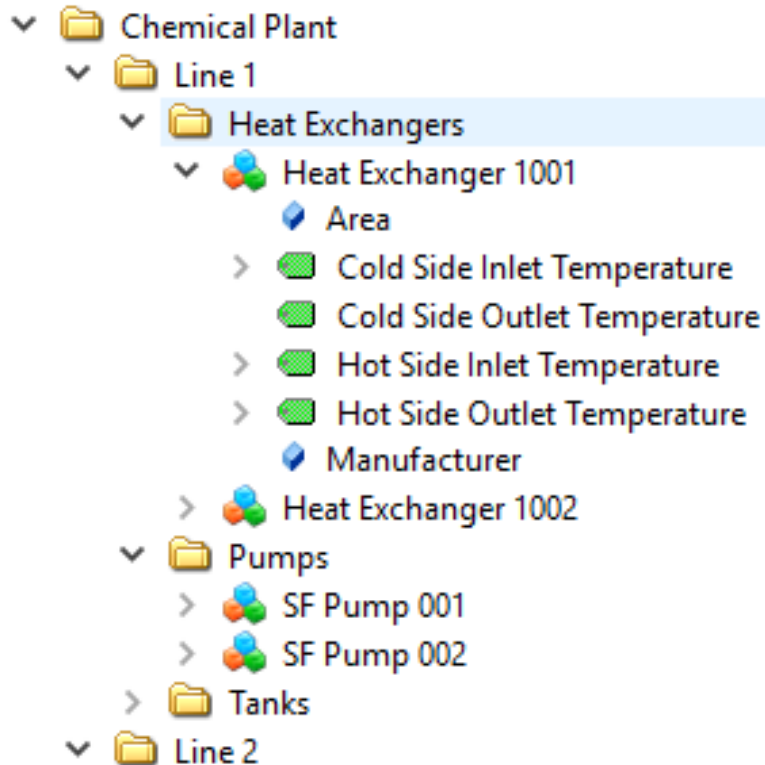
Chemical Plant
Line 1
Heat Exchangers
Heat Exchanger 1001
Area
Cold Side Inlet Temperature
Cold Side Outlet Temperature
Hot Side Inlet Temperature
Hot Side Outlet Temperature
Manufacturer
Heat Exchanger 1002
Pumps
SF Pump 001
SF Pump 002
Tanks
Line 2